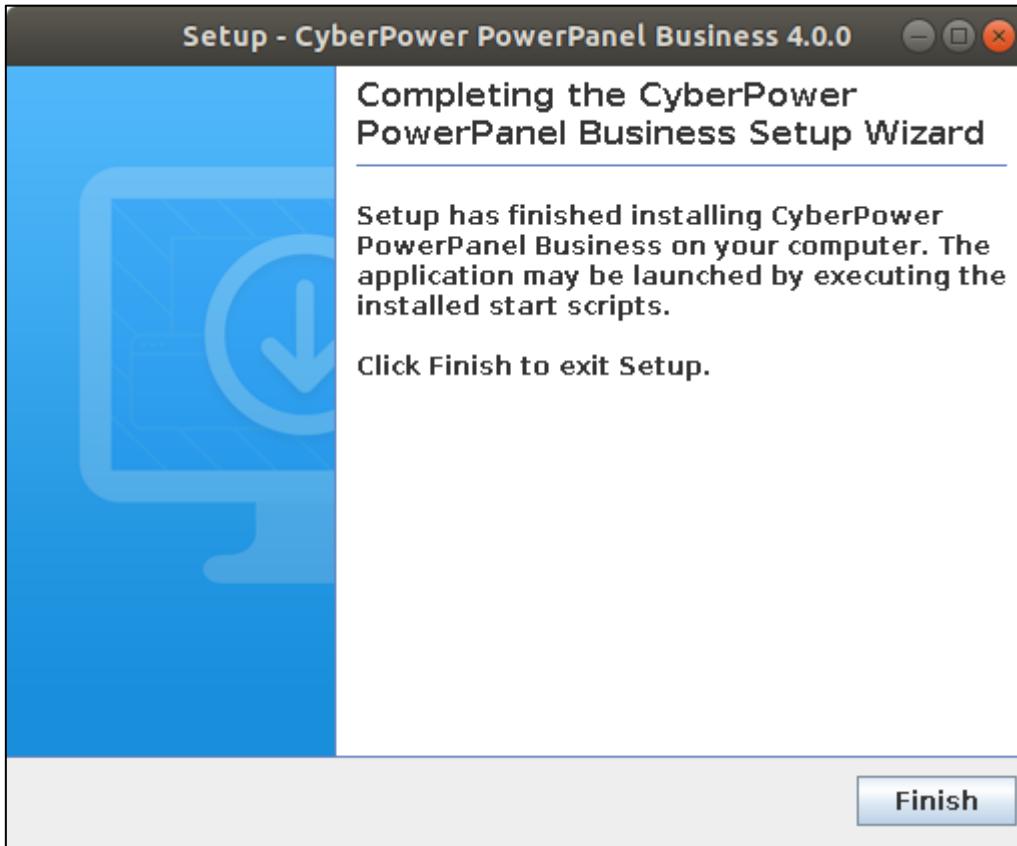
Setup - CyberPower PowerPanel Business 4.0.0

Completing the CyberPower PowerPanel Business Setup Wizard

Setup has finished installing CyberPower PowerPanel Business on your computer. The application may be launched by executing the installed start scripts.

Click Finish to exit Setup.

Finish